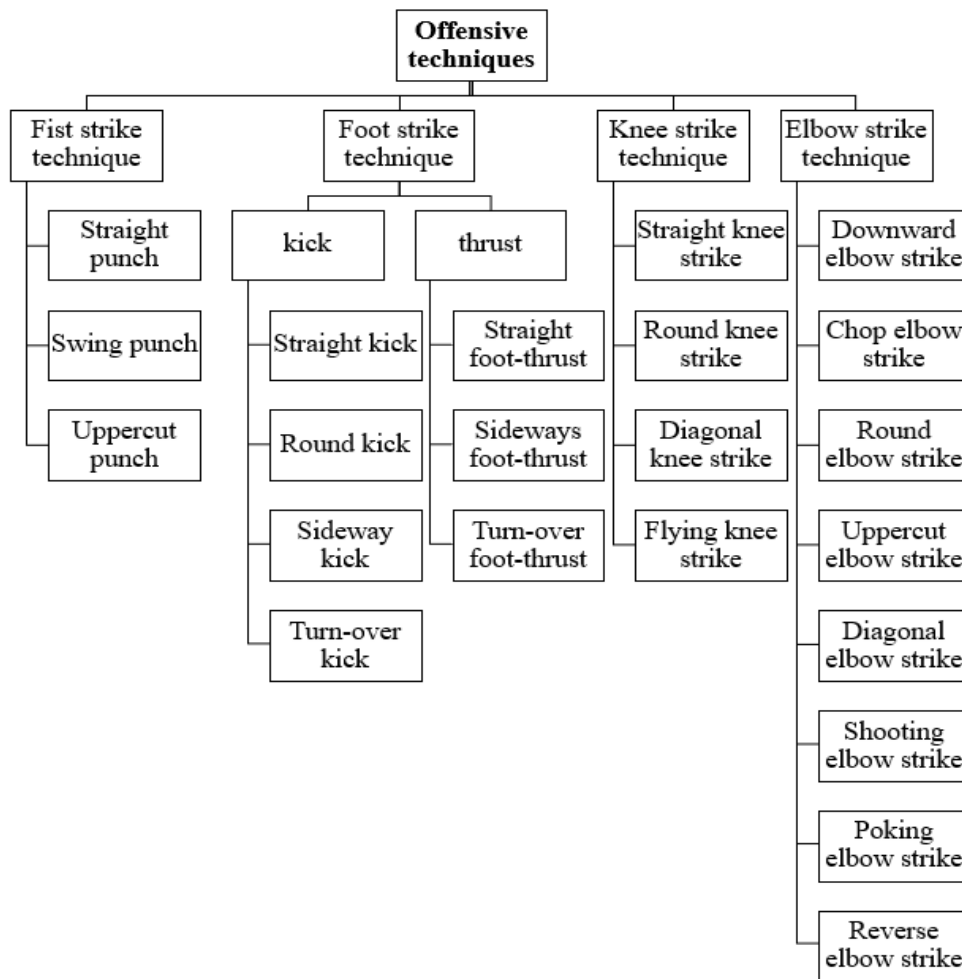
Offensive techniques

Fist strike technique

Straight punch

Swing punch

Uppercut punch

Foot strike technique

kick

Straight kick

Round kick

Sideway kick

Turn-over kick

thrust

Straight foot-thrust

Sideways foot-thrust

Turn-over foot-thrust

Knee strike technique

Straight knee strike

Round knee strike

Diagonal knee strike

Flying knee strike

Elbow strike technique

Downward elbow strike

Chop elbow strike

Round elbow strike

Uppercut elbow strike

Diagonal elbow strike

Shooting elbow strike

Poking elbow strike

Reverse elbow strike